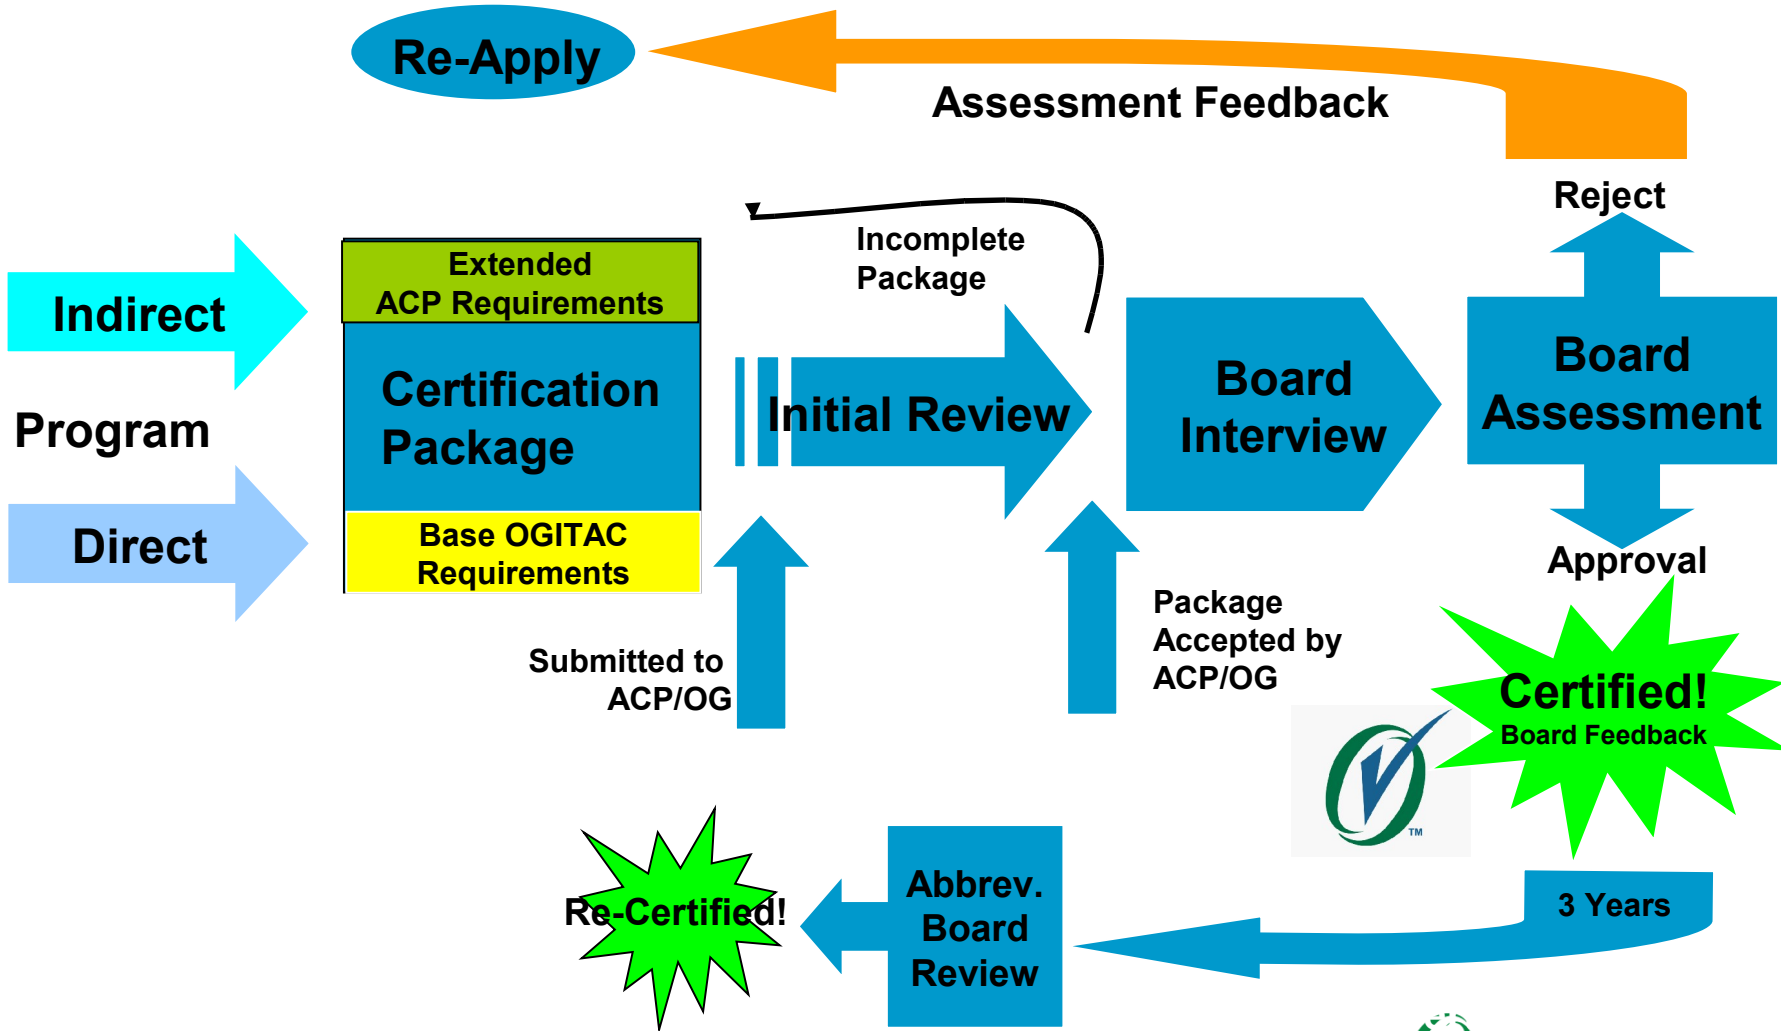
Re-Apply

Assessment Feedback

Reject

Incomplete Package

Indirect

Program

Direct

Extended ACP Requirements

Certification Package

Base OGITAC Requirements

Initial Review

Board Interview

Board Assessment

Approval

Submitted to ACP/OG

Package Accepted by ACP/OG

Certified!
Board Feedback

TM

3 Years

Abbrev. Board Review

Re-Certified!